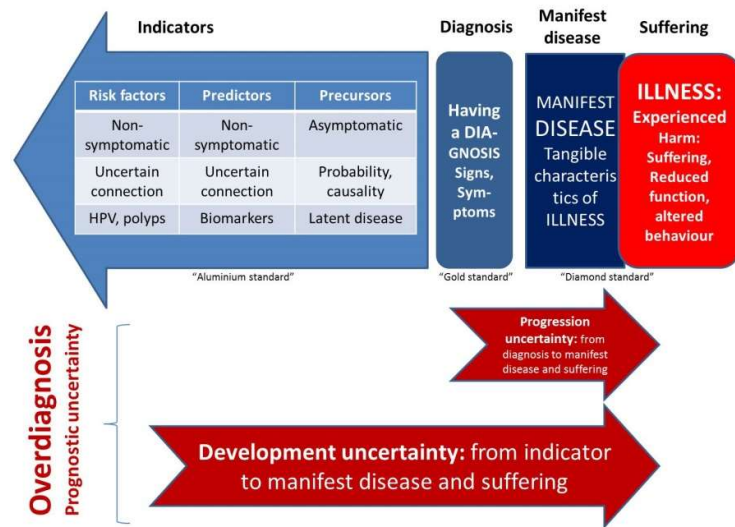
Indicators

Diagnosis

Manifest disease

Suffering

| Risk factors | Predictors | Precursors |
|---|---|---|
| Non-symptomatic | Non-symptomatic | Asymptomatic |
| Uncertain connection | Uncertain connection | Probability, causality |
| HPV, polyps | Biomarkers | Latent disease |

Having a DIAGNOSIS Signs, Symptoms

MANIFEST DISEASE Tangible characteristics of ILLNESS

ILLNESS: Experienced Harm: Suffering, Reduced function, altered behaviour

"Aluminium standard"

"Gold standard"

"Diamond standard"

Overdiagnosis
Prognostic uncertainty

Progression uncertainty: from diagnosis to manifest disease and suffering

Development uncertainty: from indicator to manifest disease and suffering